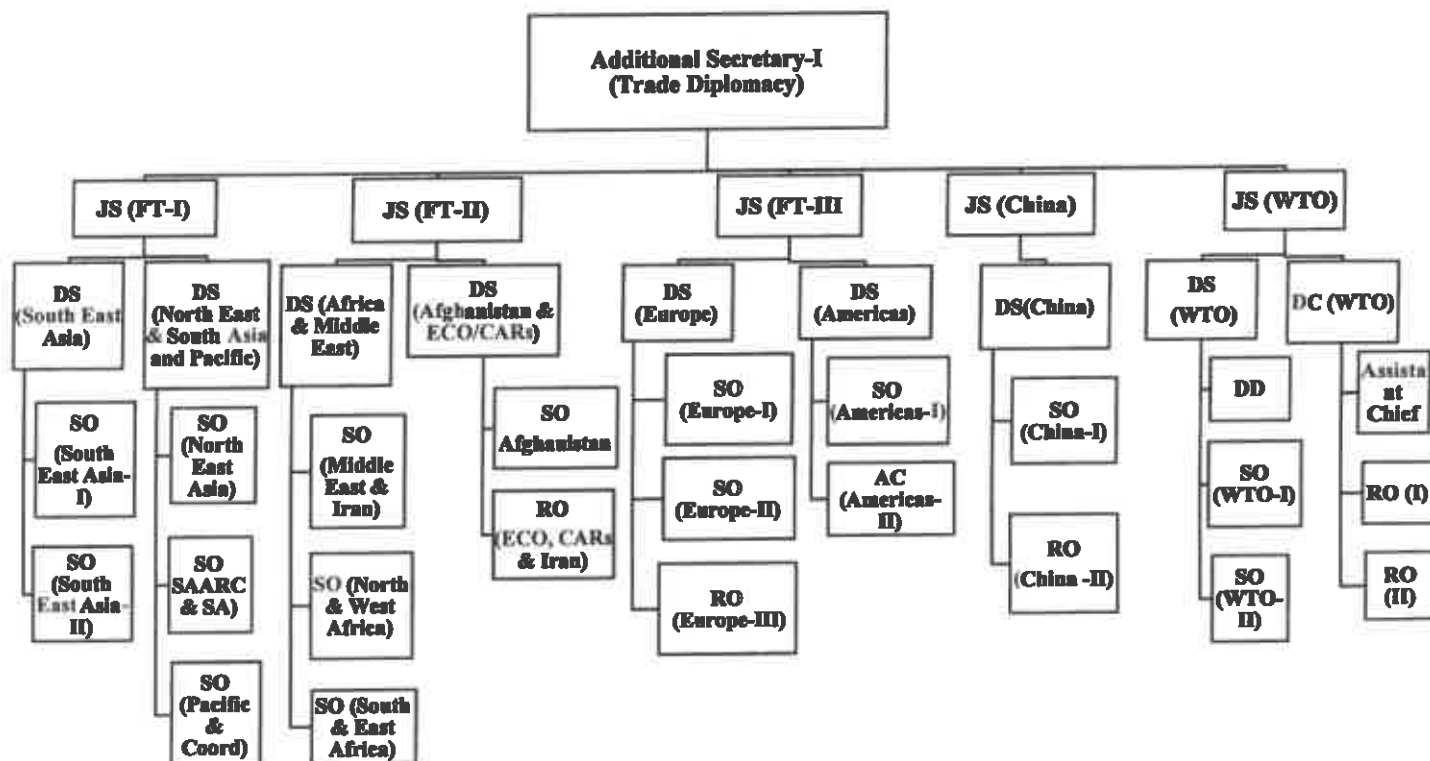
Additional Secretary-I (Trade Diplomacy)

JS (FT-I)

DS (South East Asia)

SO (South East Asia-I)

SO (South East Asia-II)

DS (North East & South Asia and Pacific)

SO (North East Asia)

SO SAARC & SA)

SO (Pacific & Coord)

JS (FT-II)

DS (Africa & Middle East)

SO (Middle East & Iran)

SO (North & West Africa)

SO (South & East Africa)

DS (Afghanistan & ECO/CARs)

SO Afghanistan

RO (ECO, CARs & Iran)

JS (FT-III

DS (Europe)

SO (Europe-I)

SO (Europe-II)

RO (Europe-III)

DS (Americas)

SO (Americas-I)

AC (Americas-II)

JS (China)

DS(China)

SO (China-I)

RO (China -II)

JS (WTO)

DS (WTO)

DD

SO (WTO-I)

SO (WTO-II)

DC (WTO)

Assistant Chief

RO (I)

RO (II)